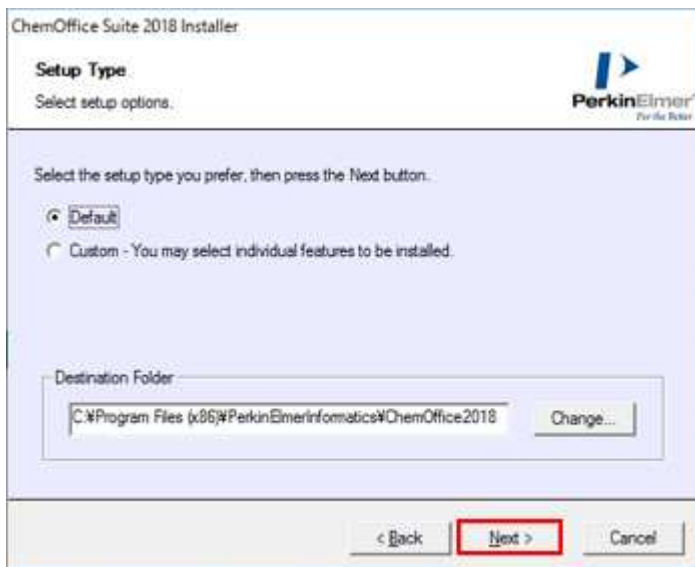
ChemOffice Suite 2018 Installer

Setup Type

Select setup options.

PerkinElmer

For the Better

Select the setup type you prefer, then press the Next button.

Default

Custom - You may select individual features to be installed.

Destination Folder

C:¥Program Files (x86)¥PerkinElmerInformatics¥ChemOffice2018

Change...

< Back

Next >

Cancel